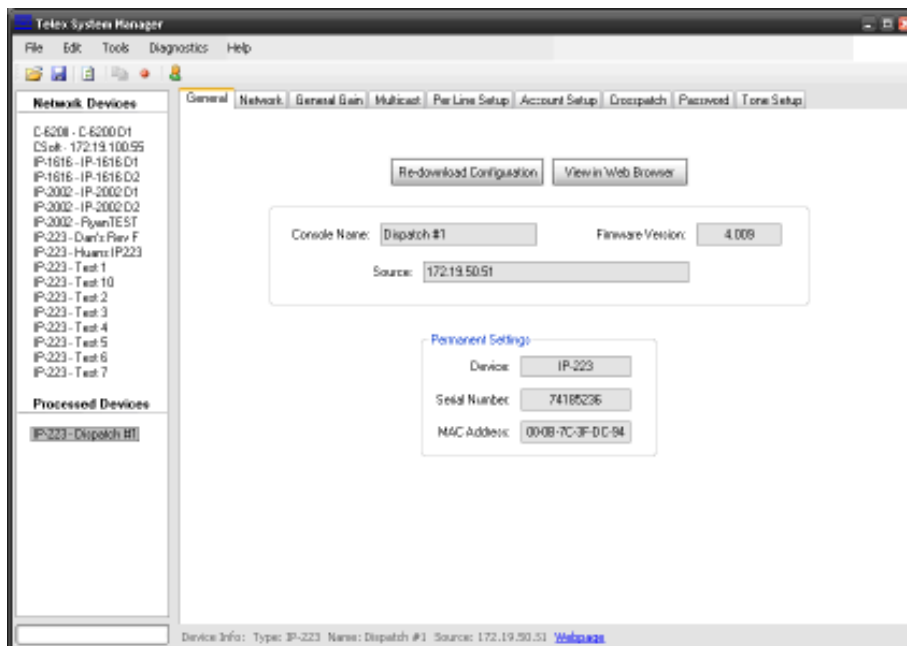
Telex System Manager

File Edit Tools Diagnostics Help

Network Devices

C-6200 - C-6200 D1
CSoft - 172.19.100.55
IP-1616 - IP-1616 D1
IP-1616 - IP-1616 D2
IP-2002 - IP-2002 D1
IP-2002 - IP-2002 D2
IP-2002 - RyanTEST
IP-223 - Dan's Rev F
IP-223 - Huanx IP223
IP-223 - Test 1
IP-223 - Test 10
IP-223 - Test 2
IP-223 - Test 3
IP-223 - Test 4
IP-223 - Test 5
IP-223 - Test 6
IP-223 - Test 7

Processed Devices

IP-223 - Dispatch #1

General | Network | General Gain | Multicast | Per Line Setup | Account Setup | Crosspatch | Password | Tone Setup

Re-download Configuration | View in Web Browser

Console Name: Dispatch #1
Firmware Version: 4.009
Source: 172.19.50.51

Permanent Settings
Device: IP-223
Serial Number: 74185236
MAC Address: 00-0B-7C-3F-DC-94

Device Info: Type: IP-223 Name: Dispatch #1 Source: 172.19.50.51 Webpage